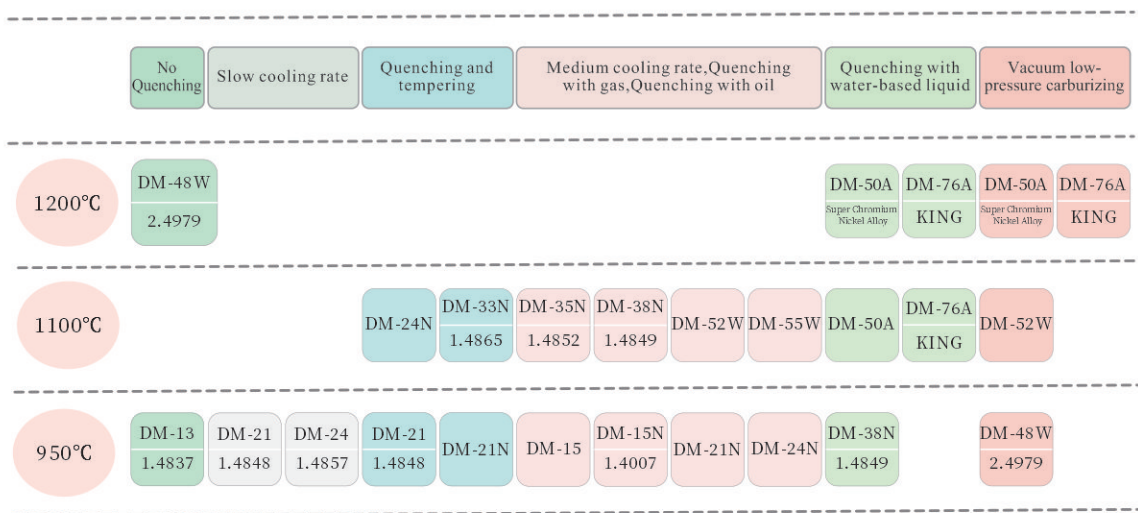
No Quenching | Slow cooling rate | Quenching and tempering | Medium cooling rate,Quenching with gas,Quenching with oil | Quenching with water-based liquid | Vacuum low-pressure carburizing

1200℃
DM-48W
2.4979
DM-50A
Super Chromium Nickel Alloy
DM-76A
KING
DM-50A
Super Chromium Nickel Alloy
DM-76A
KING

1100℃
DM-24N
DM-33N
1.4865
DM-35N
1.4852
DM-38N
1.4849
DM-52W
DM-55W
DM-50A
DM-76A
KING
DM-52W

950℃
DM-13
1.4837
DM-21
1.4848
DM-24
1.4857
DM-21
1.4848
DM-21N
DM-15
DM-15N
1.4007
DM-21N
DM-24N
DM-38N
1.4849
DM-48W
2.4979